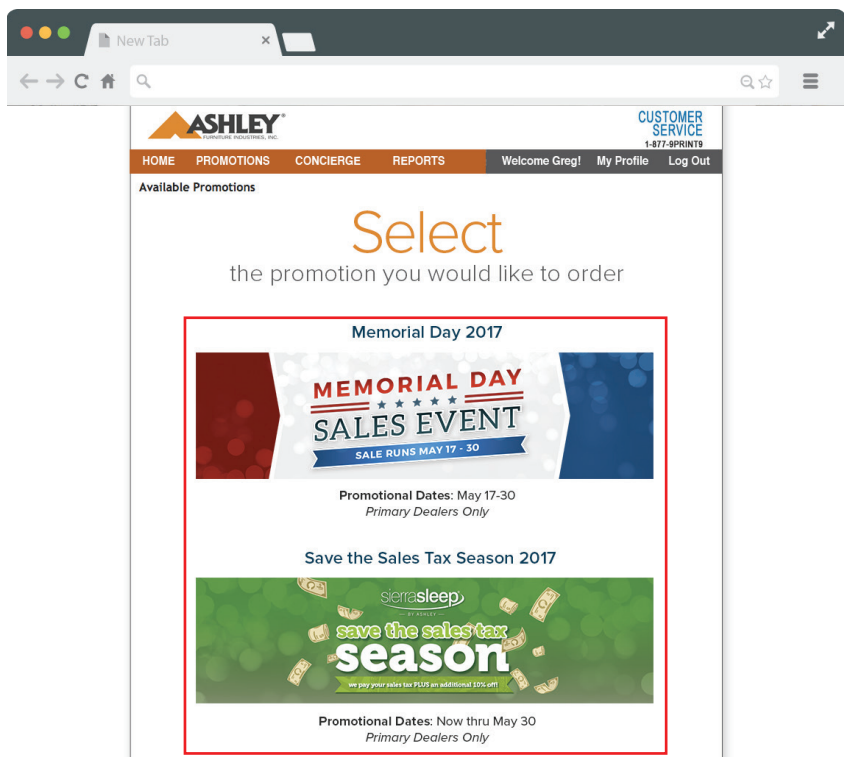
New Tab

ASHLEY®
FURNITURE INDUSTRIES, INC.

CUSTOMER SERVICE
1-877-9PRINT9

HOME PROMOTIONS CONCIERGE REPORTS Welcome Greg! My Profile Log Out

Available Promotions

Select
the promotion you would like to order

Memorial Day 2017

MEMORIAL DAY
SALES EVENT
SALE RUNS MAY 17 - 30

Promotional Dates: May 17-30
Primary Dealers Only

Save the Sales Tax Season 2017

sierrasleep
BY ASHLEY
save the sales tax
season
we pay your sales tax PLUS an additional 10% off!

Promotional Dates: Now thru May 30
Primary Dealers Only